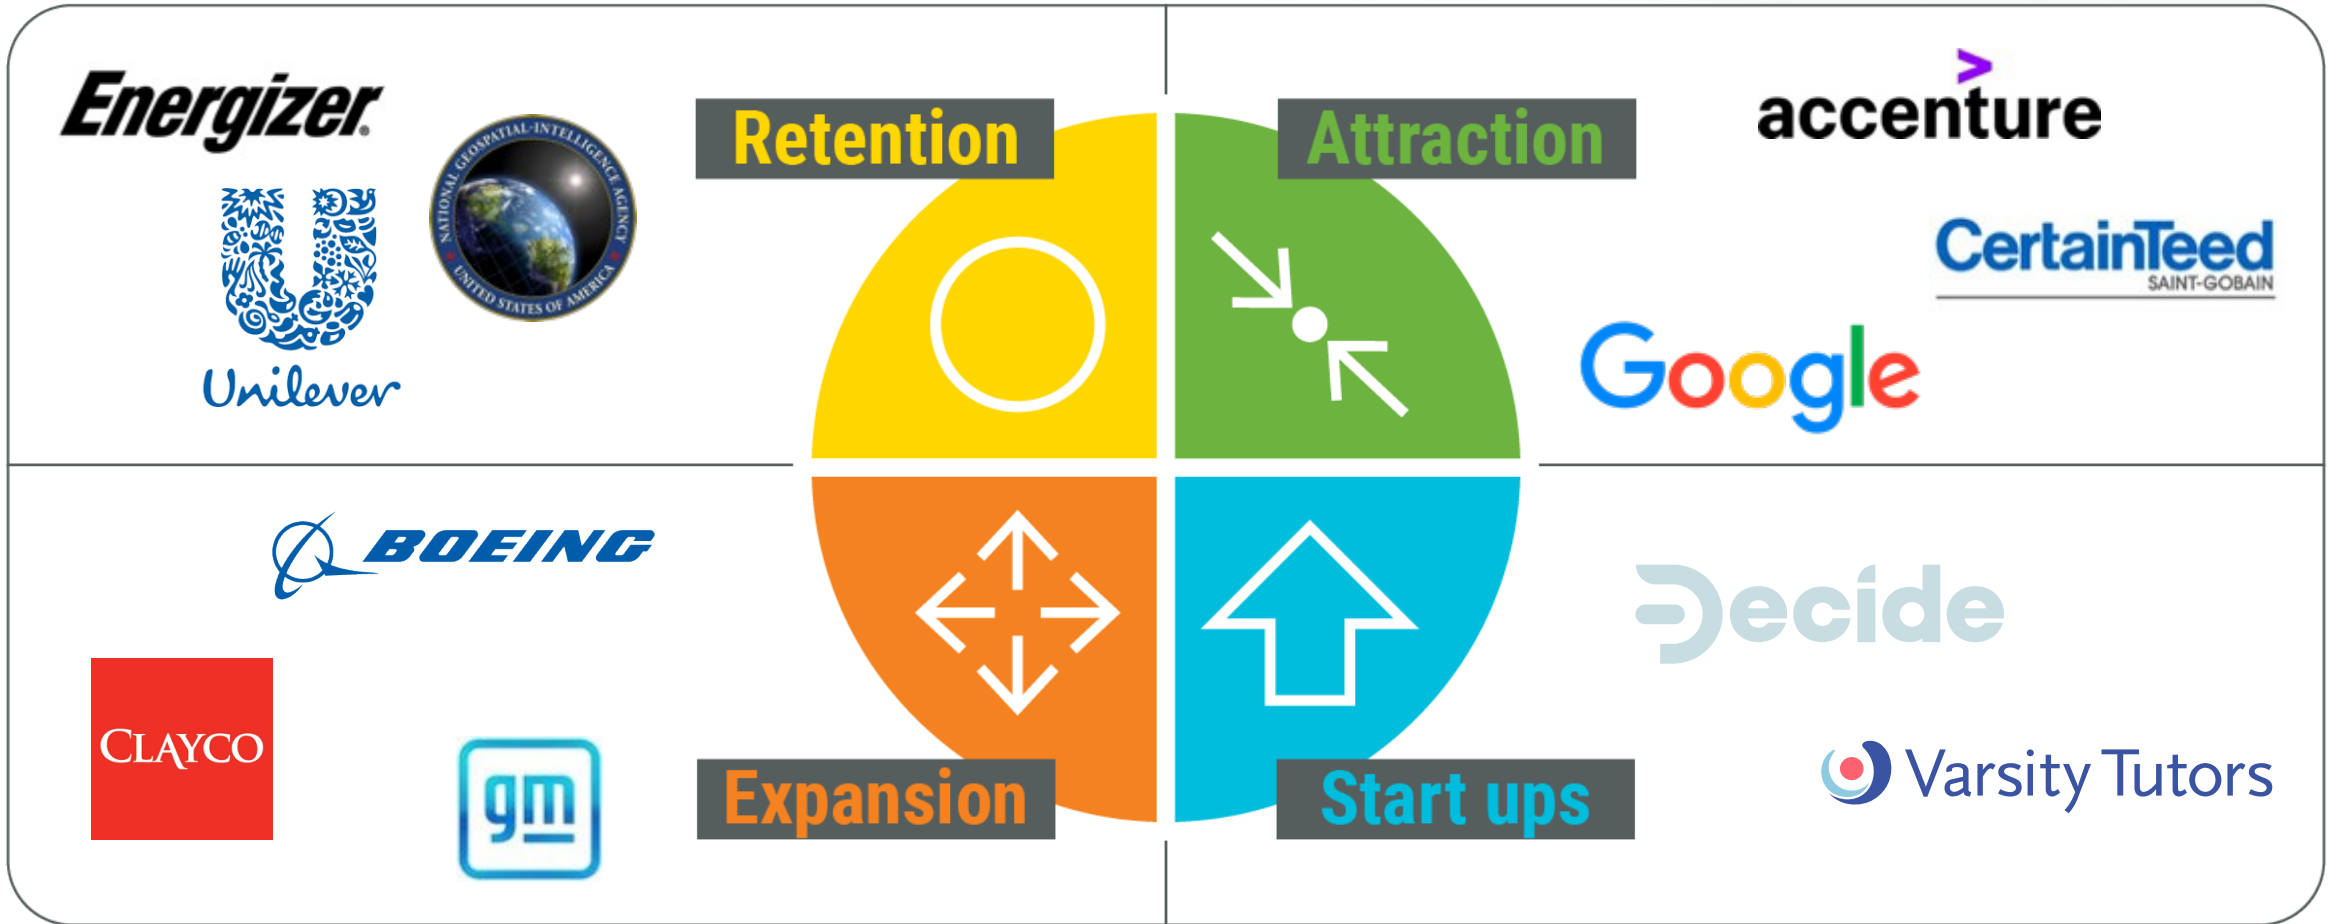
Energizer

Unilever

NATIONAL GEOSPATIAL-INTELLIGENCE AGENCY
UNITED STATES OF AMERICA

Retention

Attraction

accenture

CertainTeed
SAINT-GOBAIN

Google

BOEING

CLAYCO

gm

Expansion

Start ups

Decide

Varsity Tutors